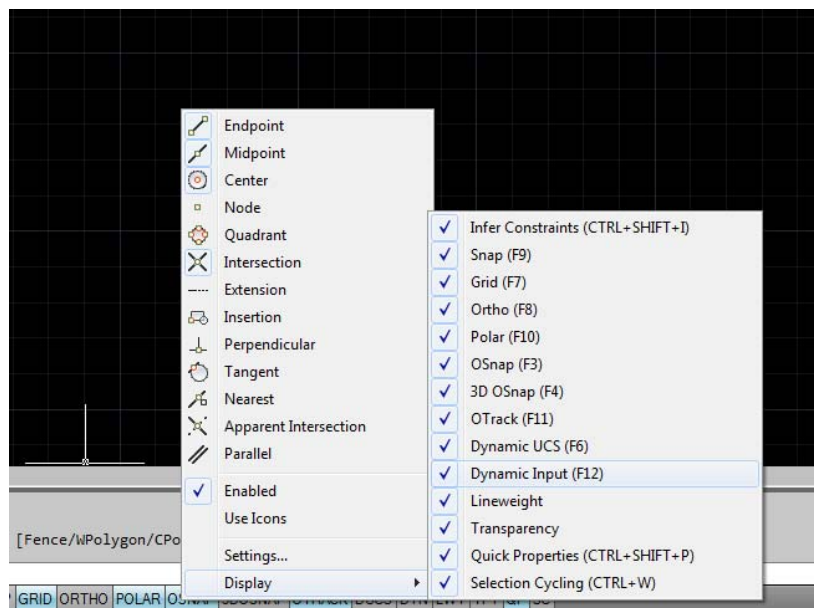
Endpoint
Midpoint
Center
Node
Quadrant
Intersection
Extension
Insertion
Perpendicular
Tangent
Nearest
Apparent Intersection
Parallel
✓ Enabled
Use Icons
Settings...
Display

✓ Infer Constraints (CTRL+SHIFT+I)
✓ Snap (F9)
✓ Grid (F7)
✓ Ortho (F8)
✓ Polar (F10)
✓ OSnap (F3)
✓ 3D OSnap (F4)
✓ OTrack (F11)
✓ Dynamic UCS (F6)
✓ Dynamic Input (F12)
✓ Lineweight
✓ Transparency
✓ Quick Properties (CTRL+SHIFT+P)
✓ Selection Cycling (CTRL+W)

[Fence/WPolygon/CPo

GRID ORTHO POLAR OS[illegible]